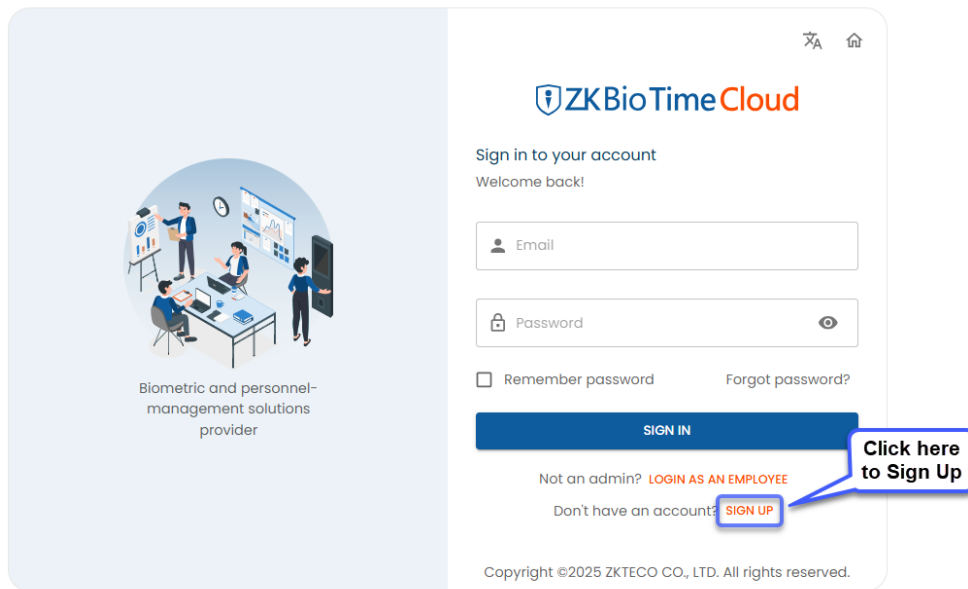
Biometric and personnel-management solutions provider

ZKBioTimeCloud

Sign in to your account

Welcome back!

Email

Password

Remember password

Forgot password?

SIGN IN

Not an admin? LOGIN AS AN EMPLOYEE

Don't have an account? SIGN UP

Click here to Sign Up

Copyright ©2025 ZKTECO CO., LTD. All rights reserved.